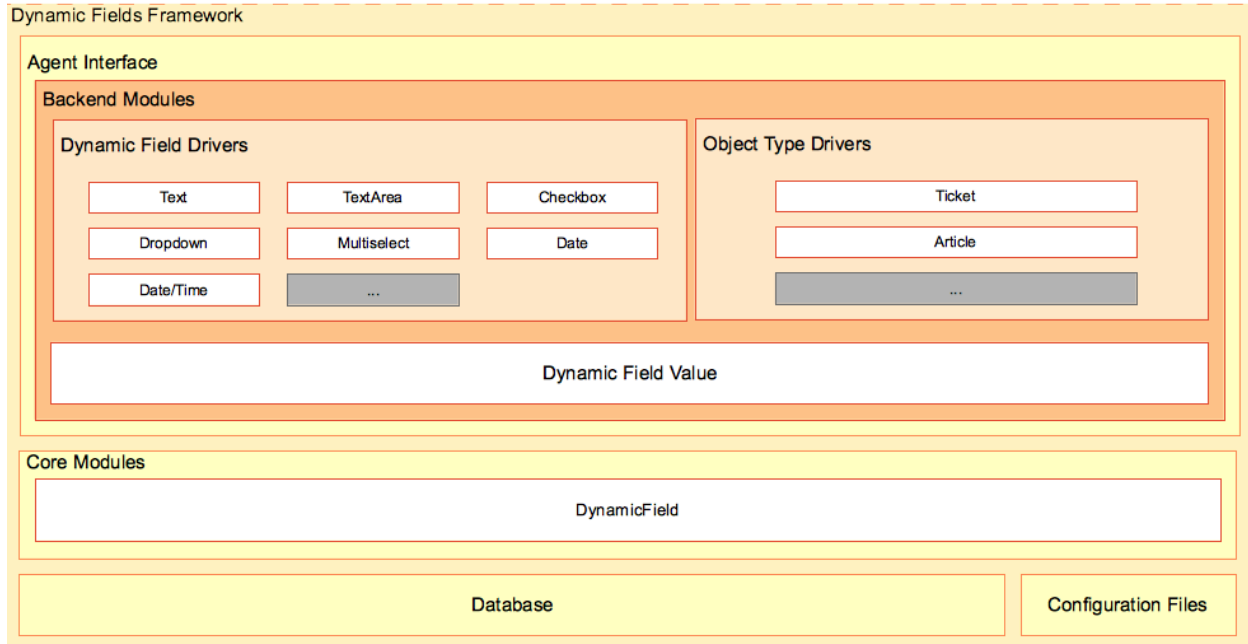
Dynamic Fields Framework

Agent Interface

Backend Modules

Dynamic Field Drivers

Text

TextArea

Checkbox

Dropdown

Multiselect

Date

Date/Time

...

Object Type Drivers

Ticket

Article

...

Dynamic Field Value

Core Modules

DynamicField

Database

Configuration Files